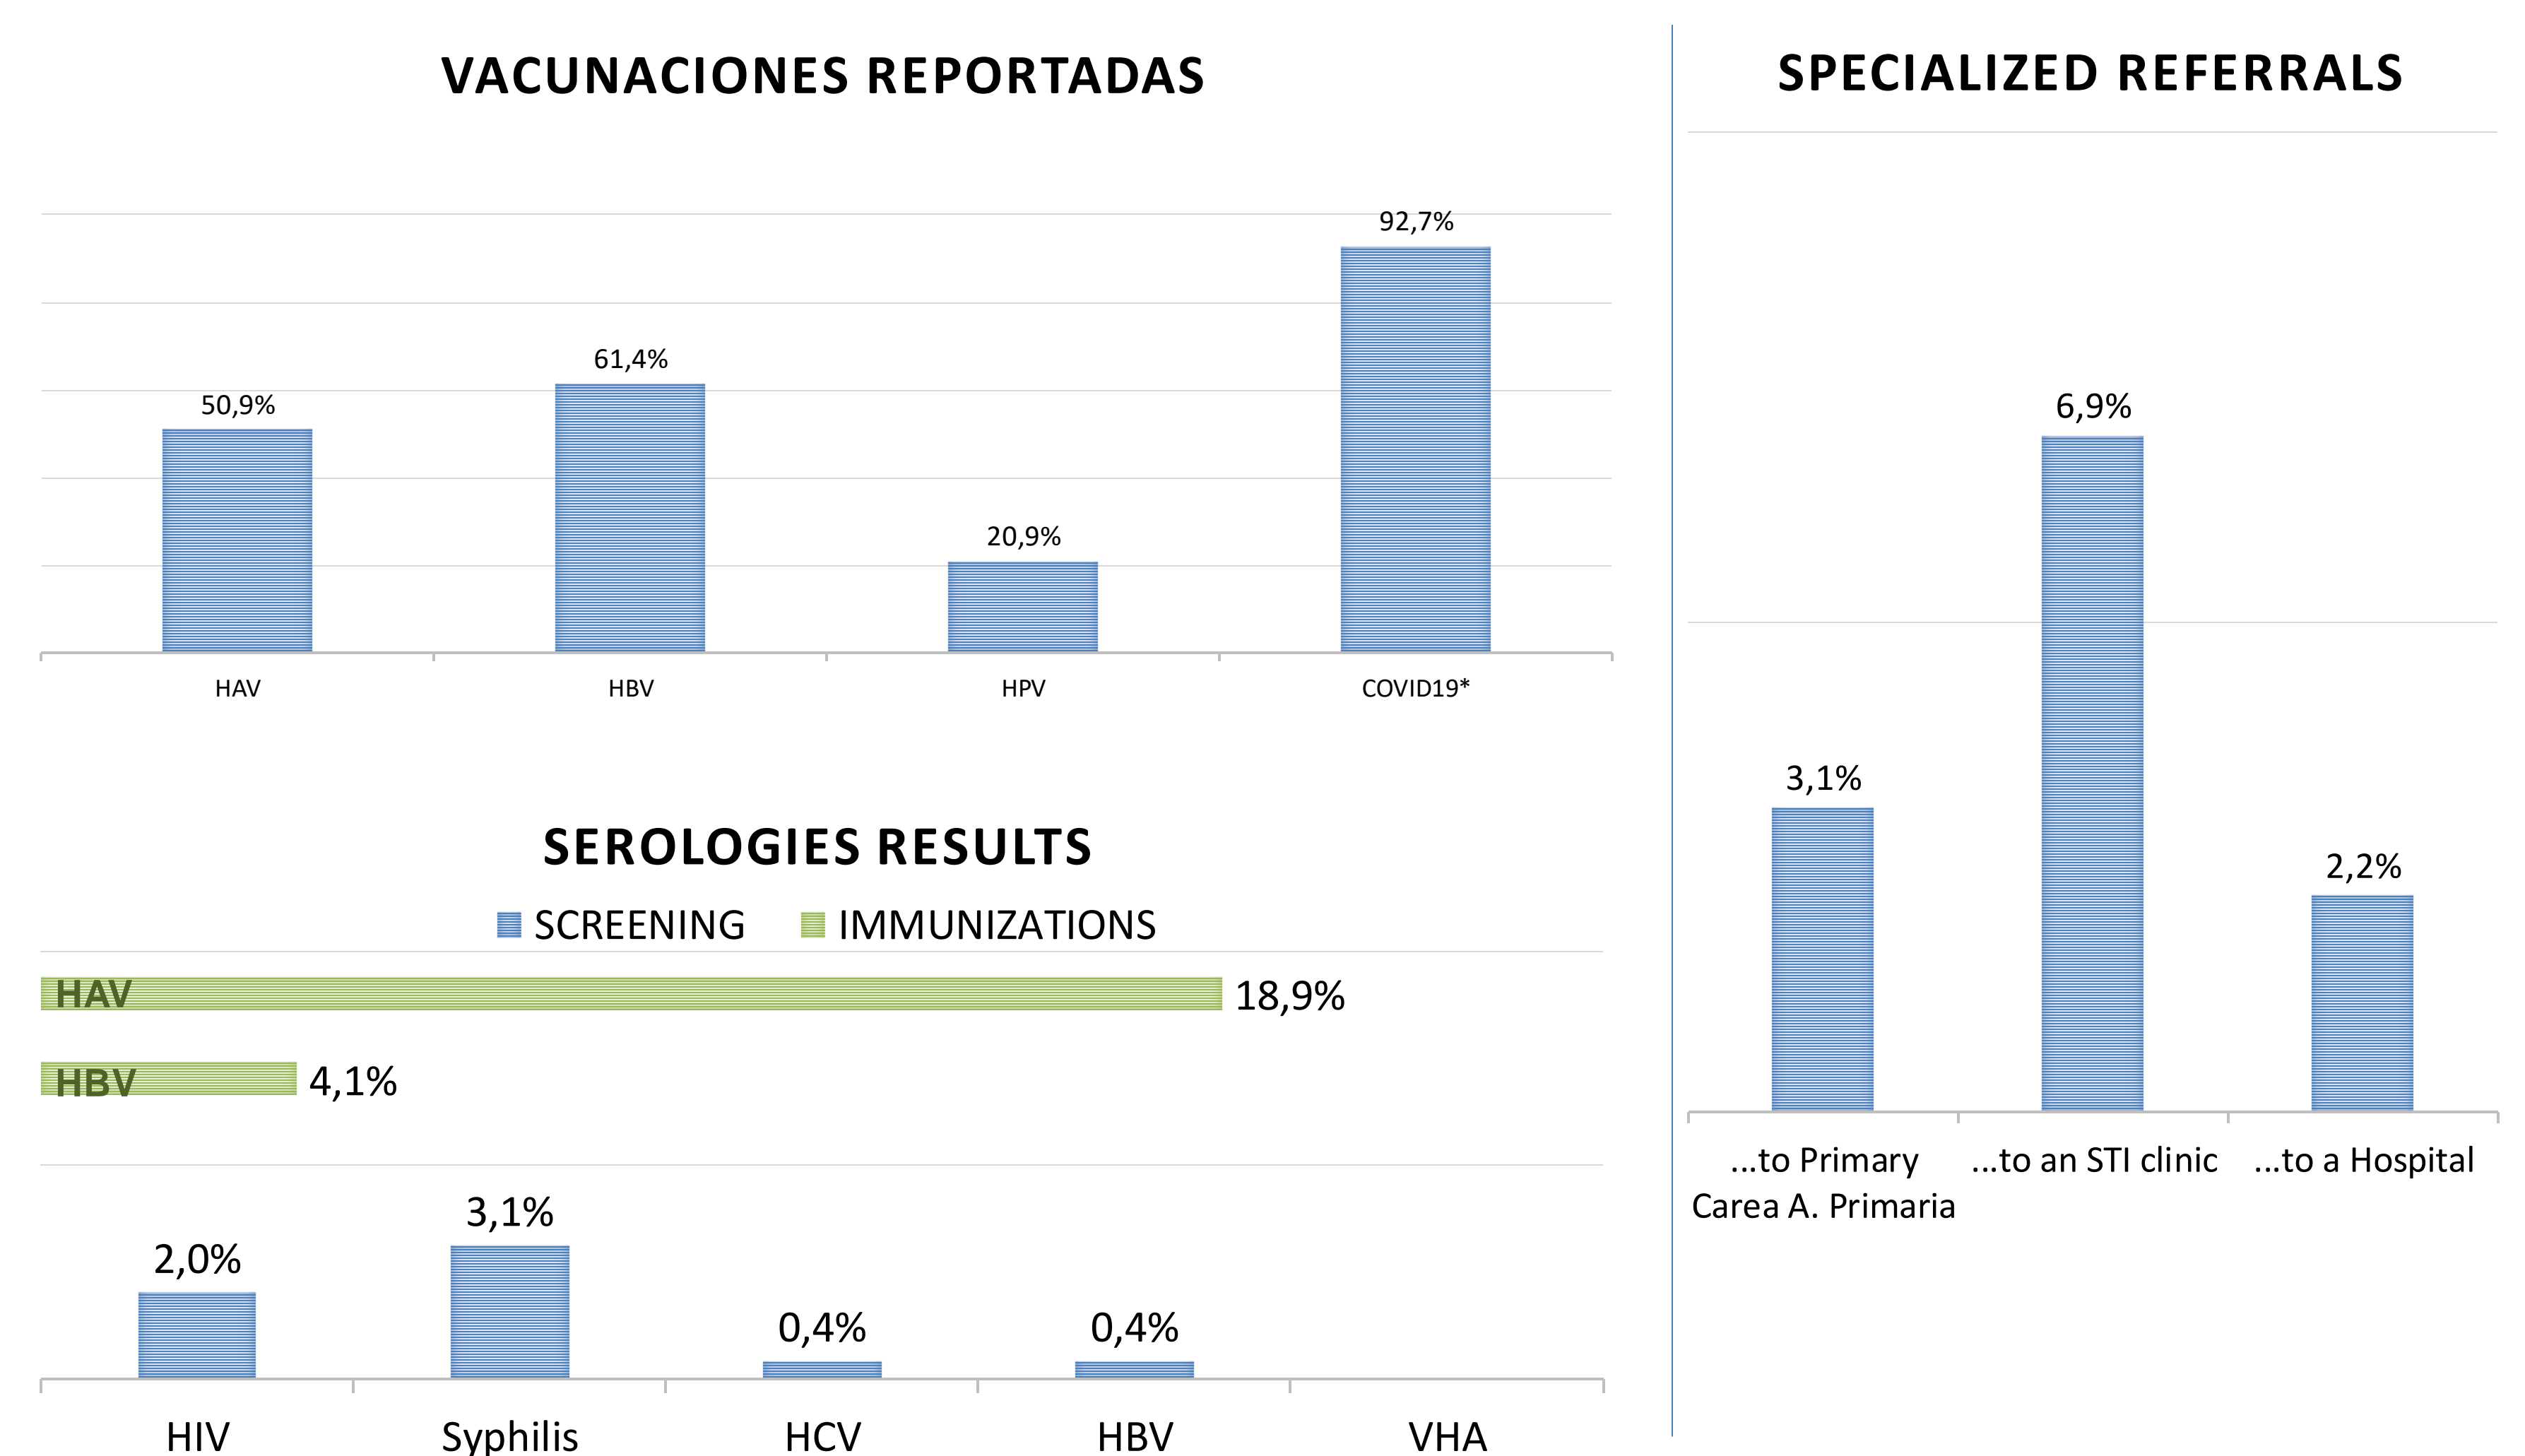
VACUNACIONES REPORTADAS

50,9%
61,4%
20,9%
92,7%

HAV
HBV
HPV
COVID19*

SEROLOGIES RESULTS

SCREENING
IMMUNIZATIONS

HAV 18,9%
HBV 4,1%

2,0%
3,1%
0,4%
0,4%

HIV
Syphilis
HCV
HBV
VHA

SPECIALIZED REFERRALS

3,1%
6,9%
2,2%

...to Primary Carea A. Primaria
...to an STI clinic
...to a Hospital